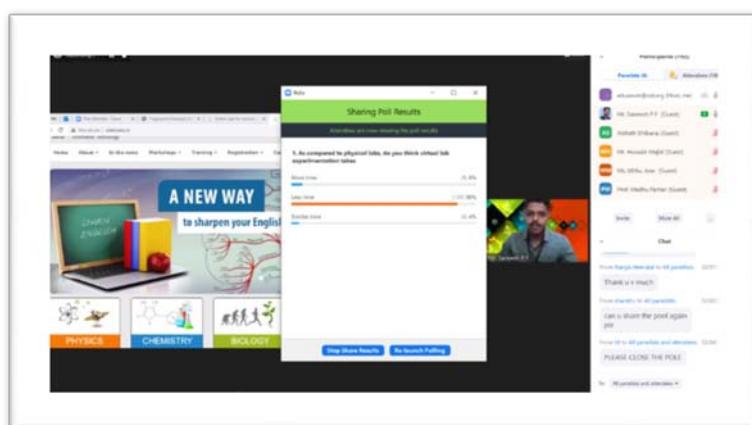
Polls

Sharing Poll Results

Attendees are now viewing the poll results

1. As compared to physical labs, do you think virtual lab experimentation takes

More time

Less time

Similar time

Stop Share Results

Re-launch Polling

Home

About

In the news

Workshops

Training

Registration

A NEW WAY

to sharpen your English

PHYSICS

CHEMISTRY

BIOLOGY

Mr. Santosh P. T.

Participants

Panelists

Attendees

Invite

Mute All

Chat

Thank u v much

can u share the pool again pls

PLEASE CLOSE THE POLE

All panelists and attendees